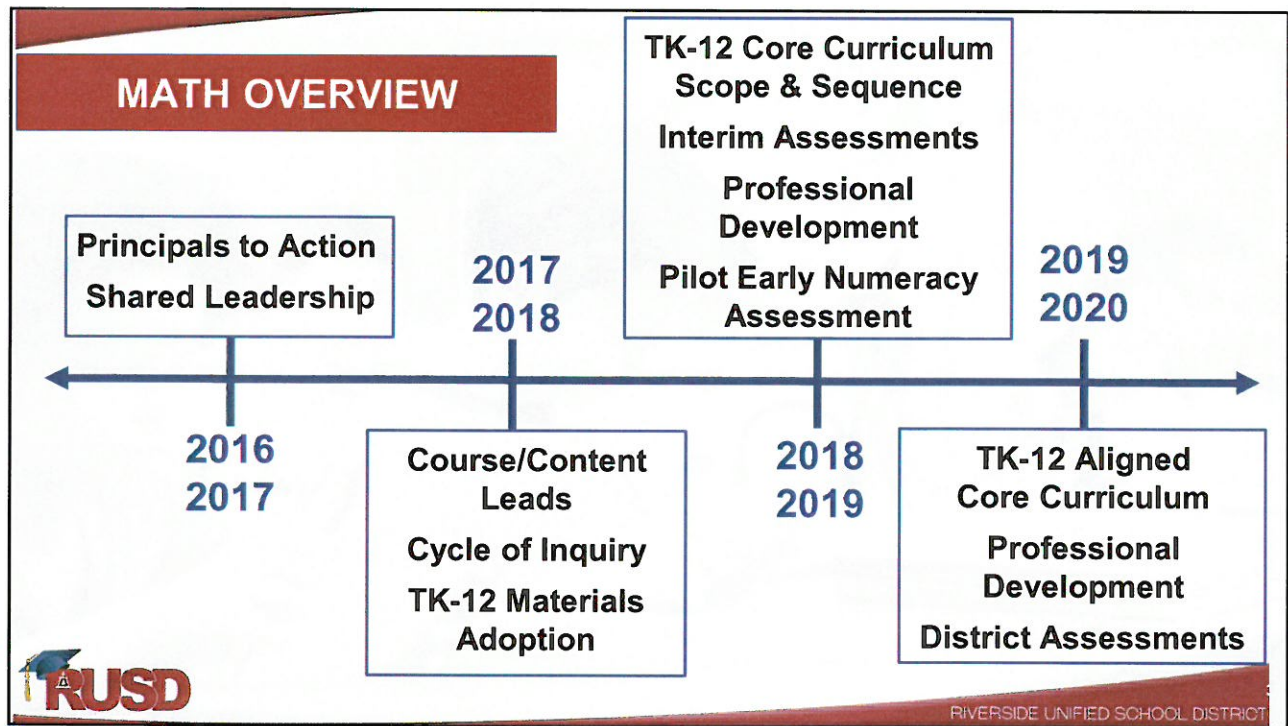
MATH OVERVIEW

Principals to Action
Shared Leadership

2016
2017

2017
2018

Course/Content Leads
Cycle of Inquiry
TK-12 Materials Adoption

TK-12 Core Curriculum Scope & Sequence
Interim Assessments
Professional Development
Pilot Early Numeracy Assessment

2018
2019

2019
2020

TK-12 Aligned Core Curriculum
Professional Development
District Assessments

RUSD

RIVERSIDE UNIFIED SCHOOL DISTRICT